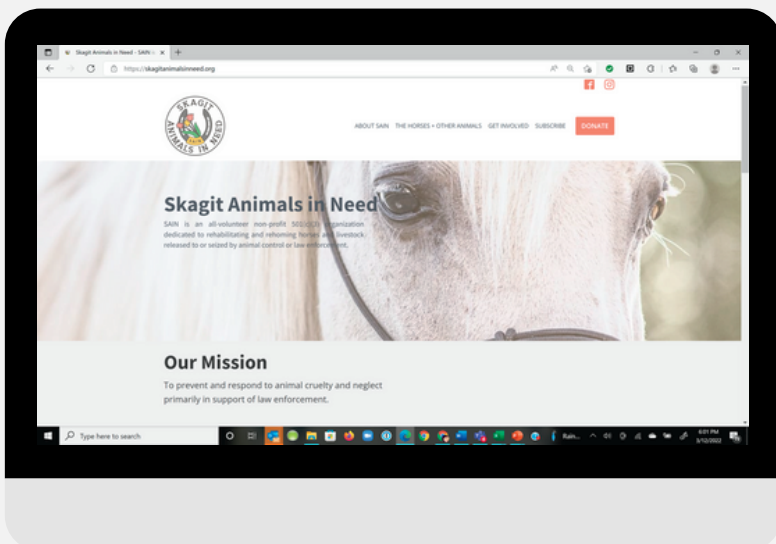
Skagit Animals in Need - SAIN

https://skagitanimalsinneed.org

SKAGIT ANIMALS IN NEED

ABOUT SAIN THE HORSES + OTHER ANIMALS GET INVOLVED SUBSCRIBE DONATE

Skagit Animals in Need

SAIN is an all-volunteer non-profit 501(c)(3) organization dedicated to rehabilitating and rehoming horses and livestock released to or seized by animal control or law enforcement.

Our Mission

To prevent and respond to animal cruelty and neglect primarily in support of law enforcement.

Type here to search

Rain...

6:01 PM
3/12/2022